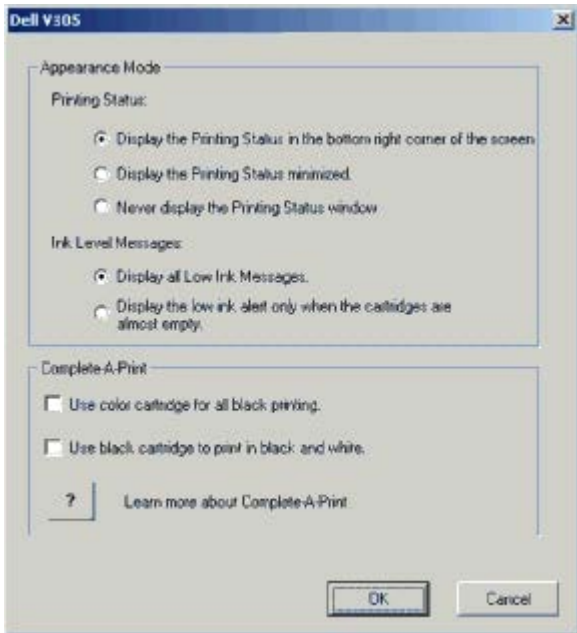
Dell V305

Appearance Mode

Printing Status:

Display the Printing Status in the bottom right corner of the screen

Display the Printing Status minimized.

Never display the Printing Status window

Ink Level Messages:

Display all Low Ink Messages.

Display the low ink alert only when the cartridges are almost empty.

Complete-A-Print

Use color cartridge for all black printing.

Use black cartridge to print in black and white.

?

Learn more about Complete-A-Print

OK

Cancel